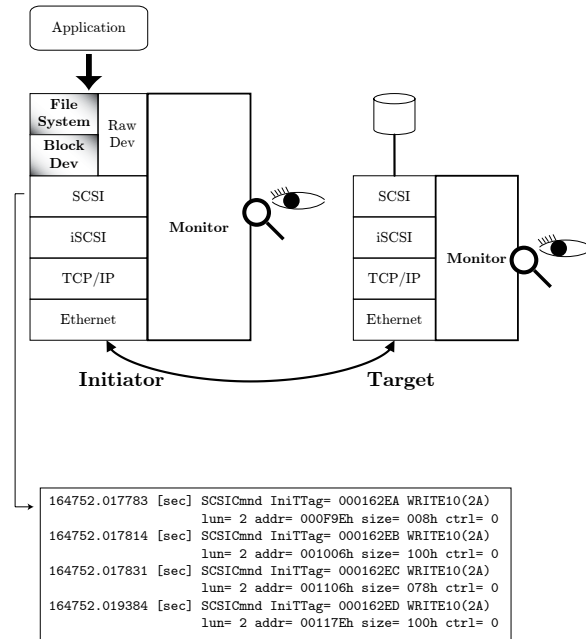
Application

File System

Block Dev

Raw Dev

Monitor

SCSI

iSCSI

TCP/IP

Ethernet

SCSI

iSCSI

TCP/IP

Ethernet

Monitor

Initiator

Target

164752.017783 [sec] SCSICmnd InitTTag= 000162EA WRITE10(2A)
lun= 2 addr= 000F9Eh size= 008h ctrl= 0
164752.017814 [sec] SCSICmnd InitTTag= 000162EB WRITE10(2A)
lun= 2 addr= 001006h size= 100h ctrl= 0
164752.017831 [sec] SCSICmnd InitTTag= 000162EC WRITE10(2A)
lun= 2 addr= 001106h size= 078h ctrl= 0
164752.019384 [sec] SCSICmnd InitTTag= 000162ED WRITE10(2A)
lun= 2 addr= 00117Eh size= 100h ctrl= 0